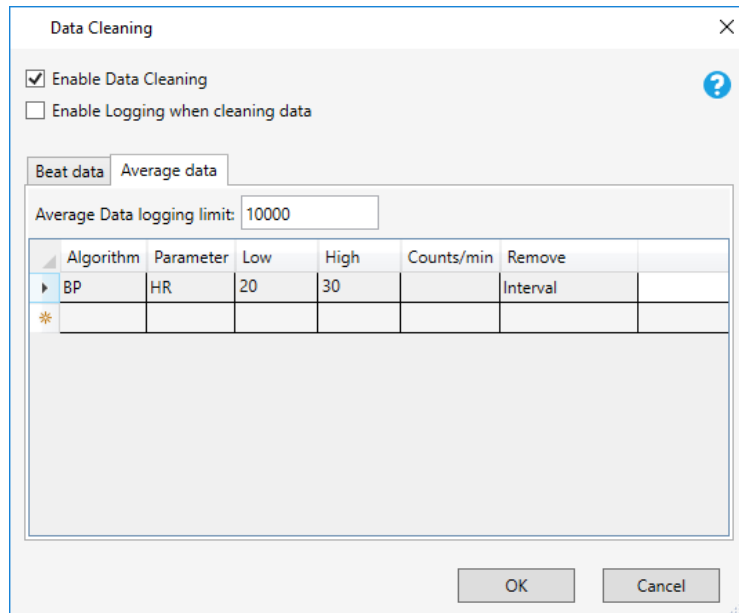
Data Cleaning

Enable Data Cleaning

Enable Logging when cleaning data

Beat data | Average data

Average Data logging limit: 10000

| Algorithm | Parameter | Low | High | Counts/min | Remove |
|---|---|---|---|---|---|
| BP | HR | 20 | 30 | | Interval |
| | | | | | |

OK

Cancel